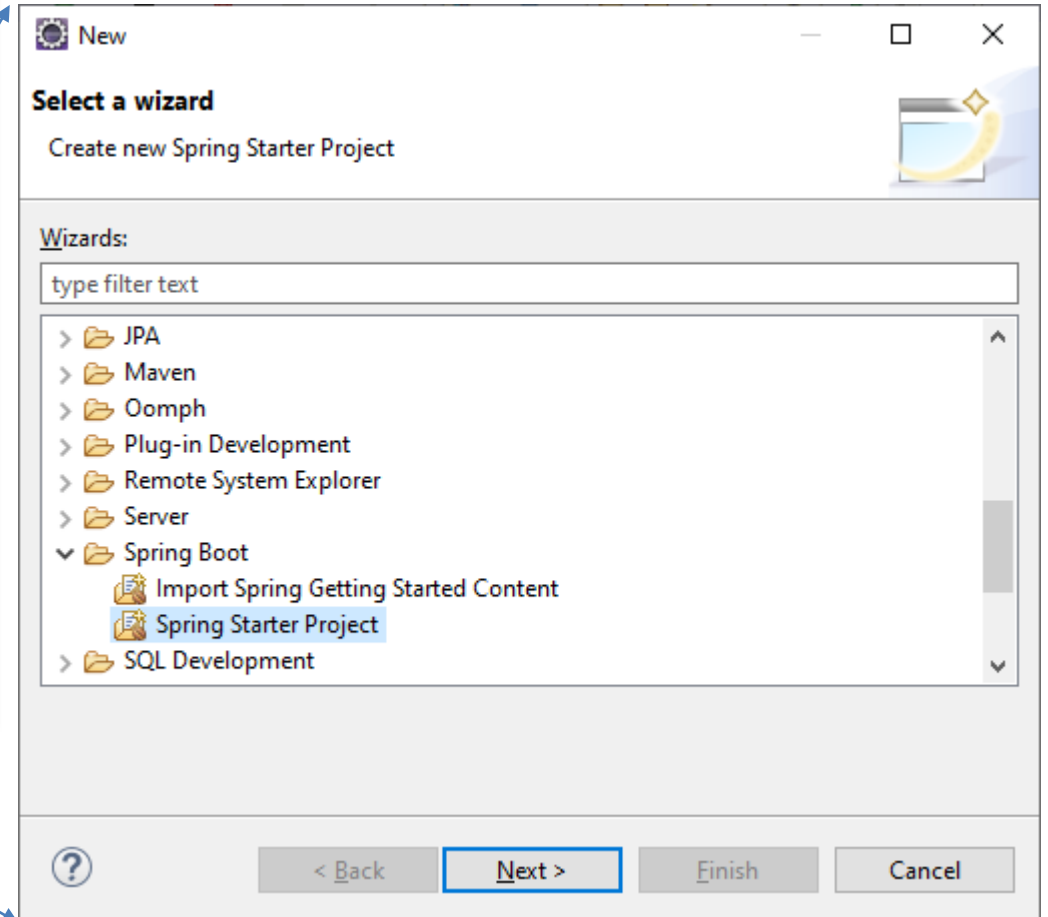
New

Select a wizard

Create new Spring Starter Project

Wizards:

type filter text

JPA
Maven
Oomph
Plug-in Development
Remote System Explorer
Server
Spring Boot
Import Spring Getting Started Content
Spring Starter Project
SQL Development

?

< Back

Next >

Finish

Cancel